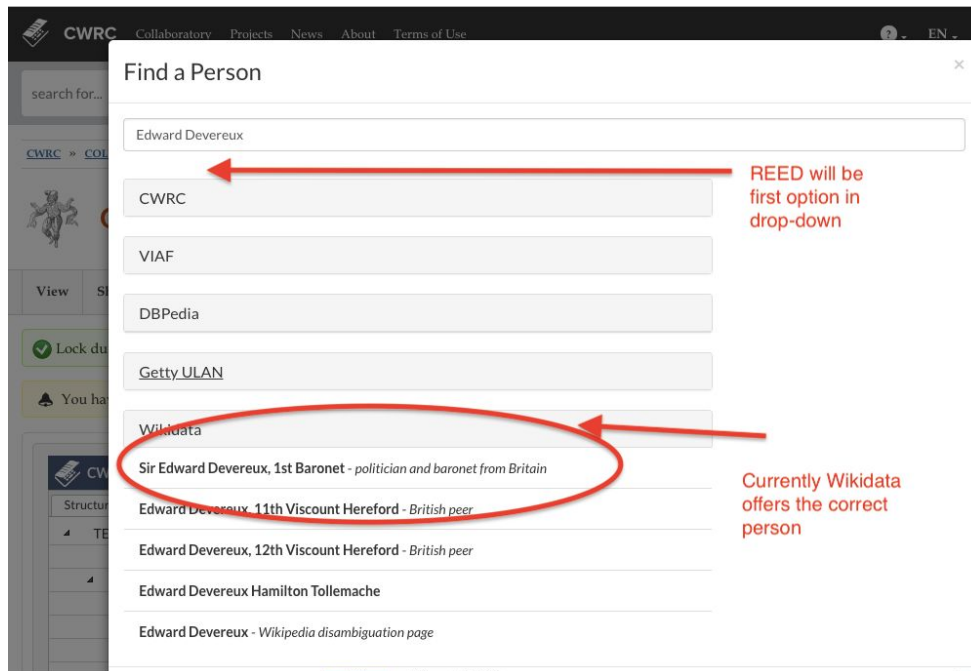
CWRC Collaboratory Projects News About Terms of Use

EN

search for...

CWRC » COL

View Sl

Lock du

You ha

CW

Structur

TE

Find a Person

×

Edward Devereux

REED will be first option in drop-down

CWRC

VIAF

DBPedia

Getty ULAN

Wikidata

Sir Edward Devereux, 1st Baronet - *politician and baronet from Britain*

Edward Devereux, 11th Viscount Hereford - *British peer*

Edward Devereux, 12th Viscount Hereford - *British peer*

Edward Devereux Hamilton Tollemache

Edward Devereux - *Wikipedia disambiguation page*

Currently Wikidata offers the correct person